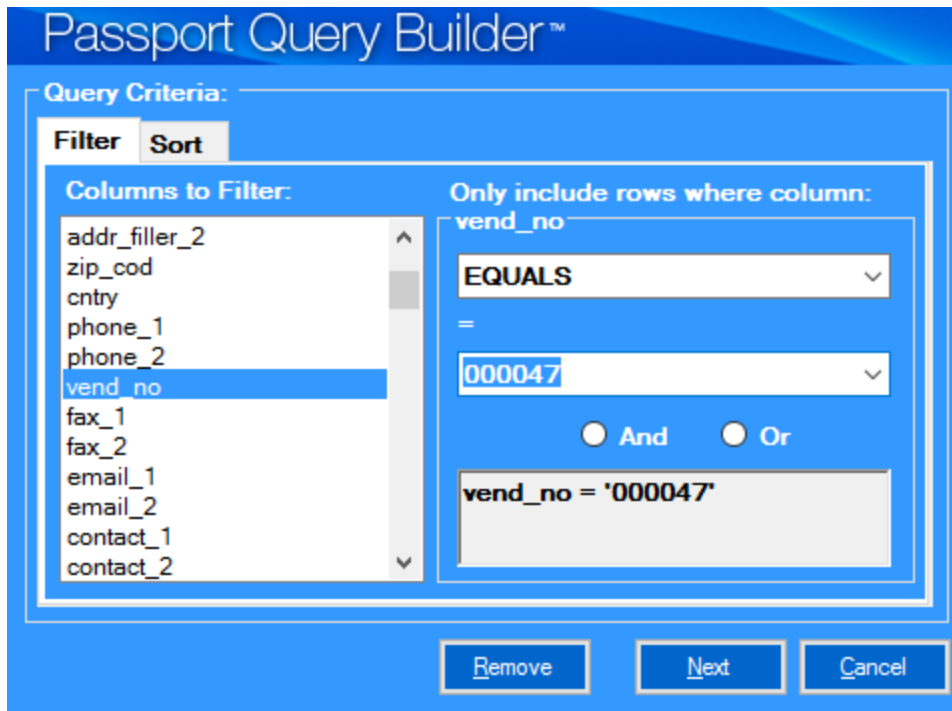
Passport Query Builder™

Query Criteria:

Filter
Sort

Columns to Filter:

addr_filler_2
zip_cod
cntry
phone_1
phone_2
vend_no
fax_1
fax_2
email_1
email_2
contact_1
contact_2

Only include rows where column:

vend_no

EQUALS

=

000047

And
Or

vend_no = '000047'

Remove
Next
Cancel